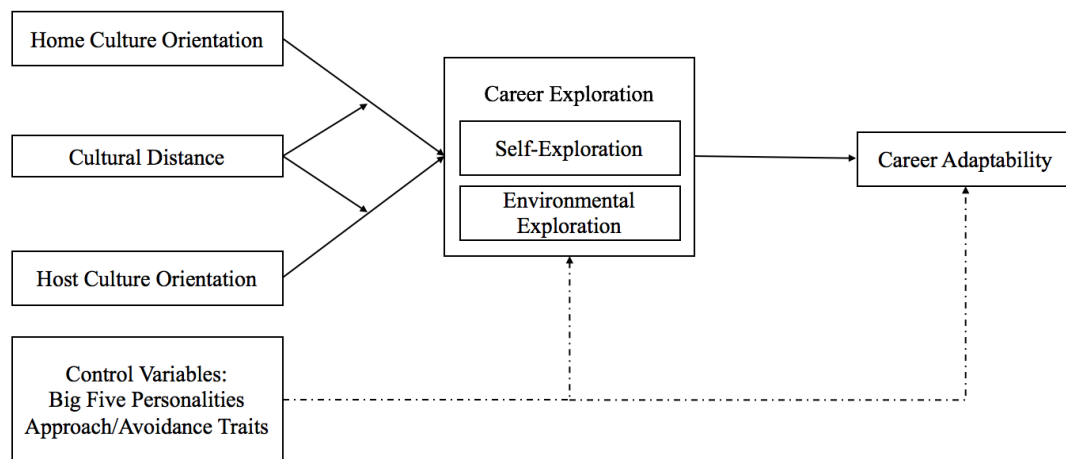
Home Culture Orientation

Cultural Distance

Host Culture Orientation

Career Exploration

Self-Exploration

Environmental Exploration

Career Adaptability

Control Variables:
Big Five Personalities
Approach/Avoidance Traits